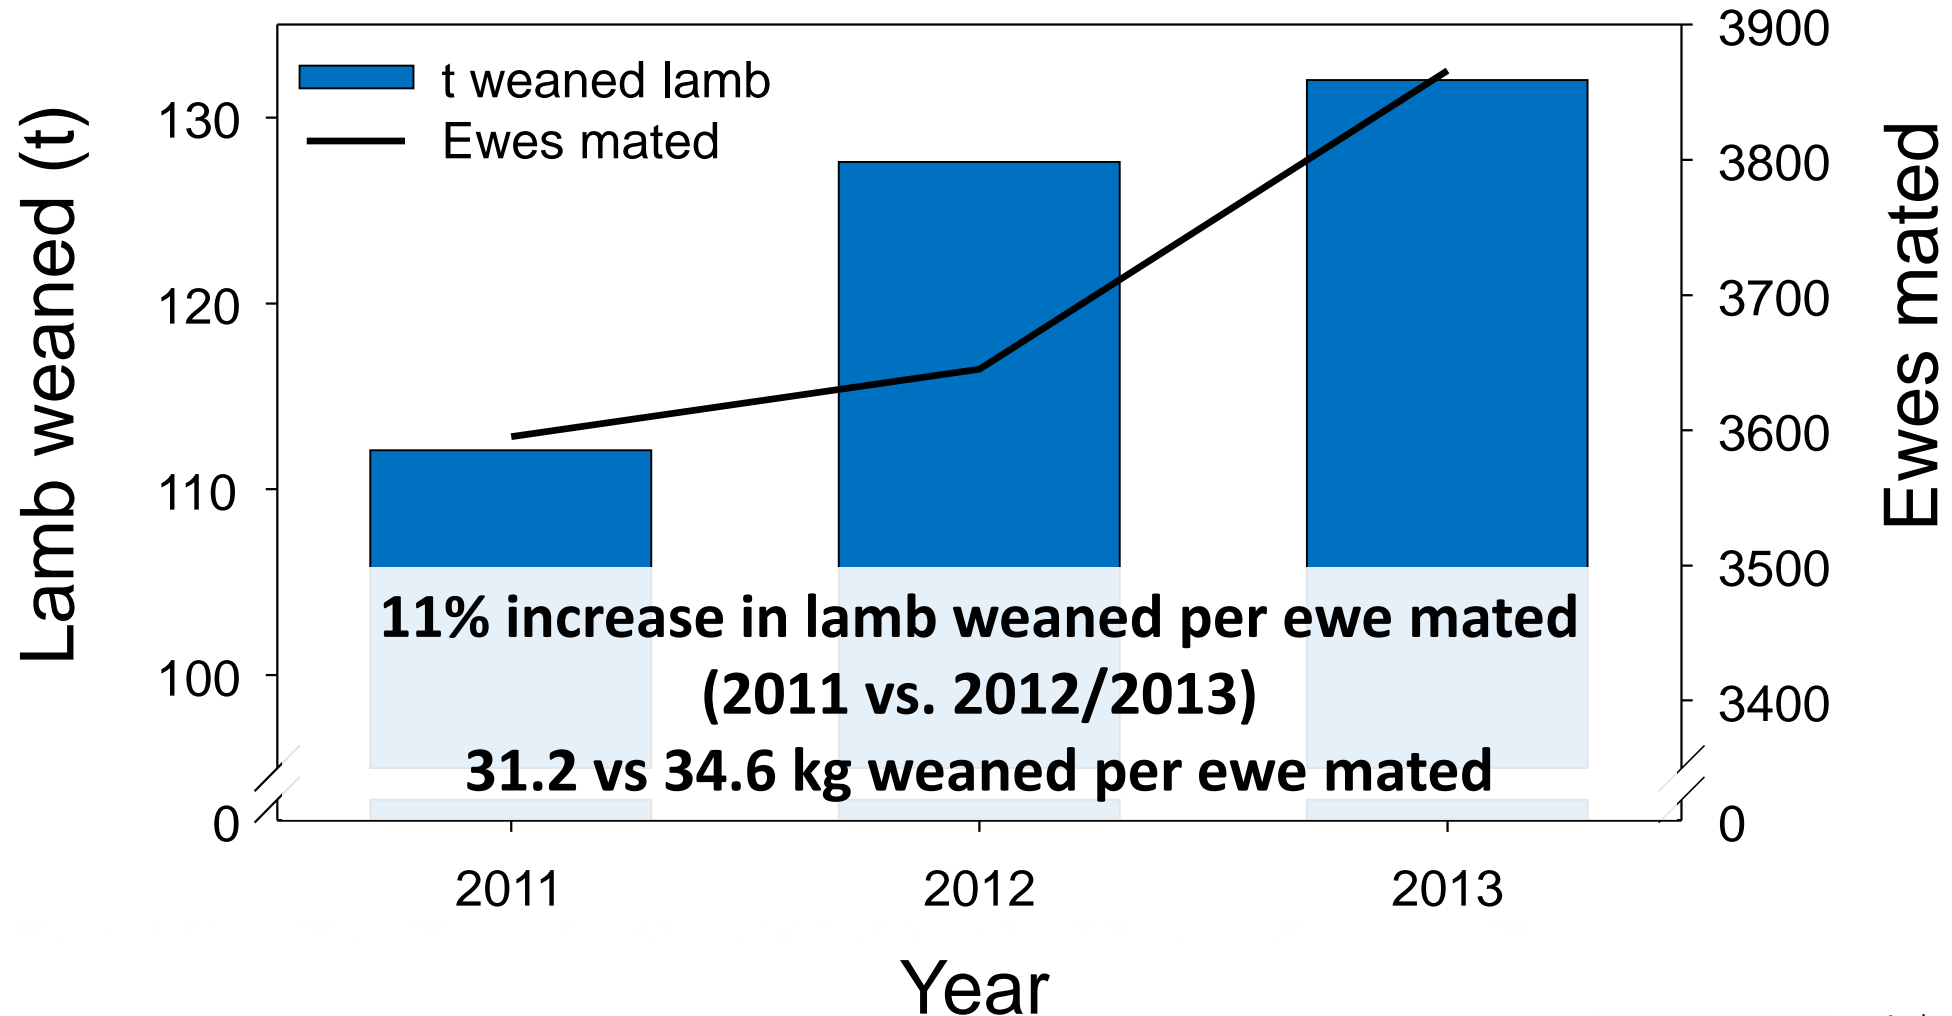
t weaned lamb
Ewes mated

Lamb weaned (t)

130
120
110
100
0

3900
3800
3700
3600
3500
3400
0

Ewes mated

11% increase in lamb weaned per ewe mated
(2011 vs. 2012/2013)
31.2 vs 34.6 kg weaned per ewe mated

2011
2012
2013

Year